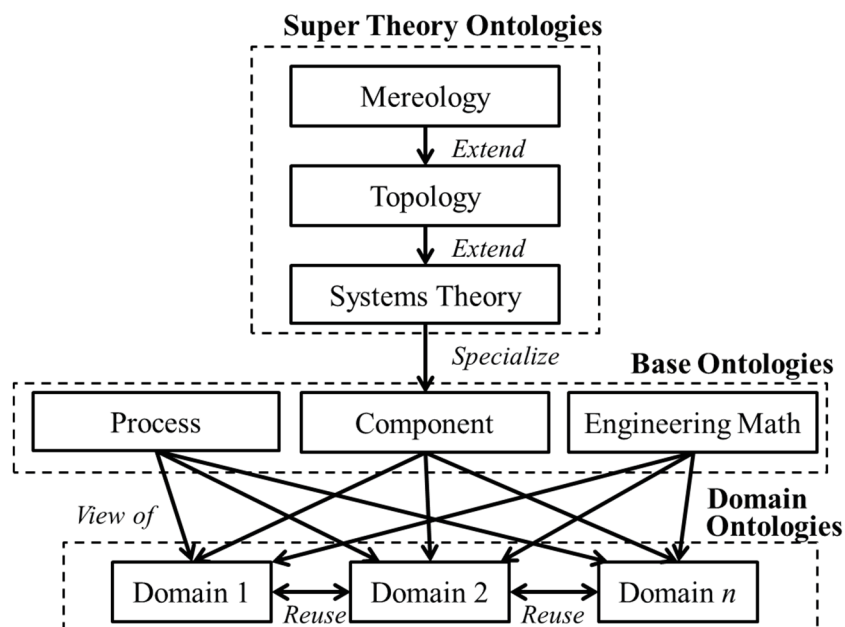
Super Theory Ontologies

Mereology

Extend

Topology

Extend

Systems Theory

Specialize

Base Ontologies

Process

Component

Engineering Math

View of

Domain Ontologies

Domain 1

Reuse

Domain 2

Reuse

Domain $n$